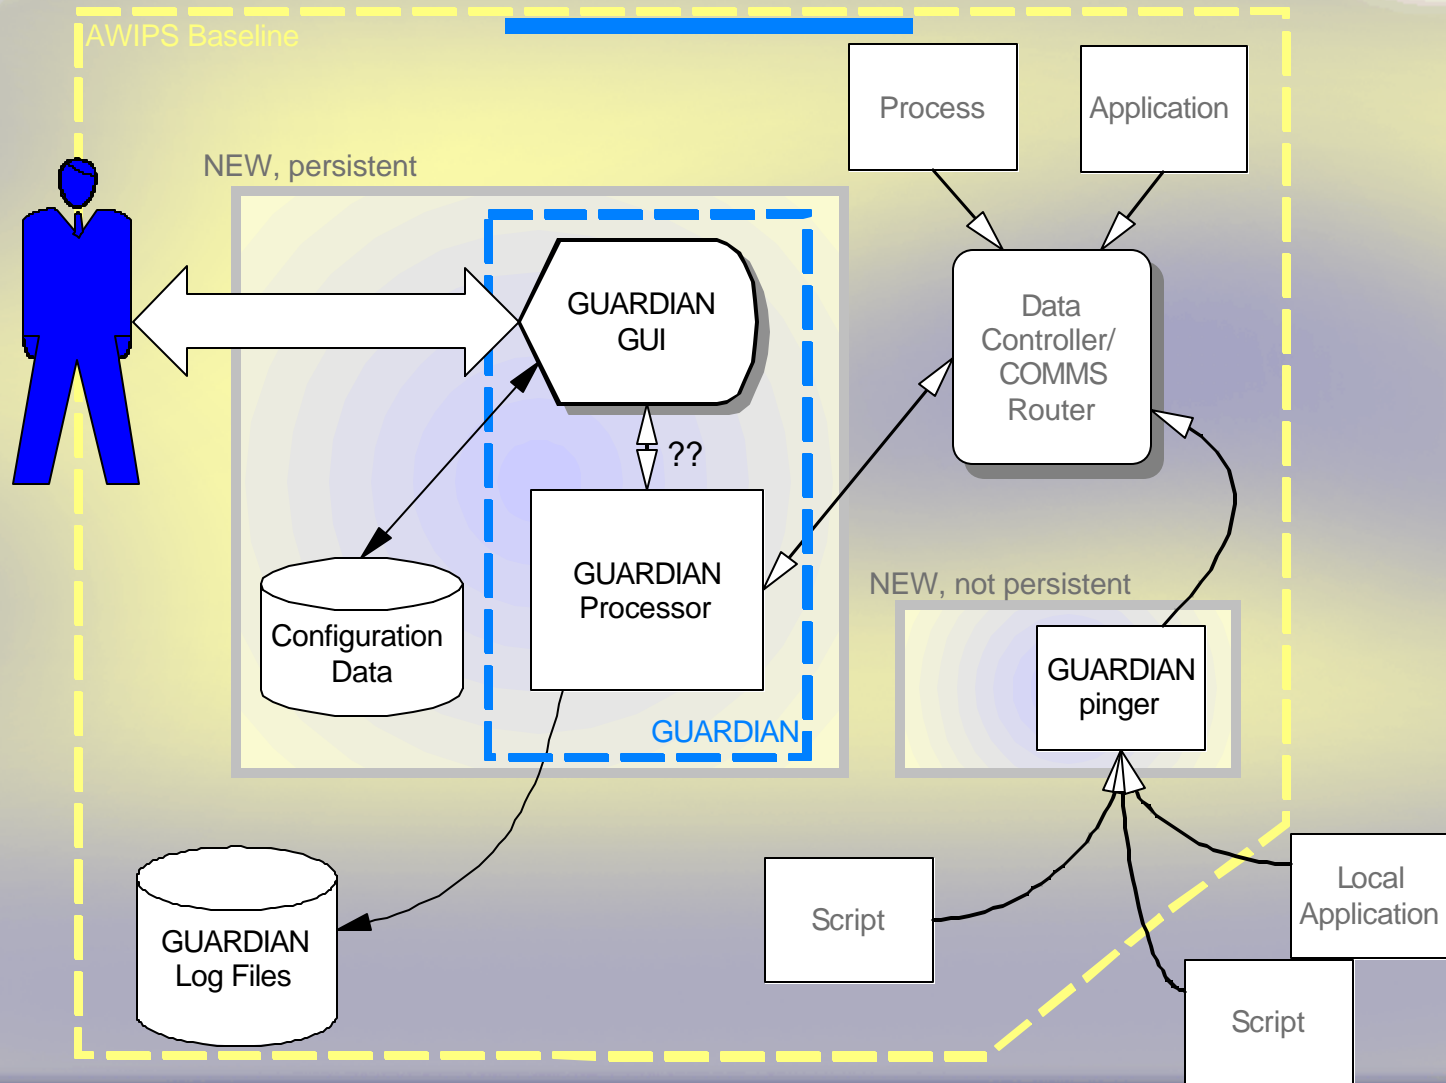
AWIPS Baseline

Process

Application

NEW, persistent

GUARDIAN GUI

??

Data Controller/ COMMS Router

GUARDIAN Processor

Configuration Data

GUARDIAN

NEW, not persistent

GUARDIAN pinger

GUARDIAN Log Files

Script

Local Application

Script